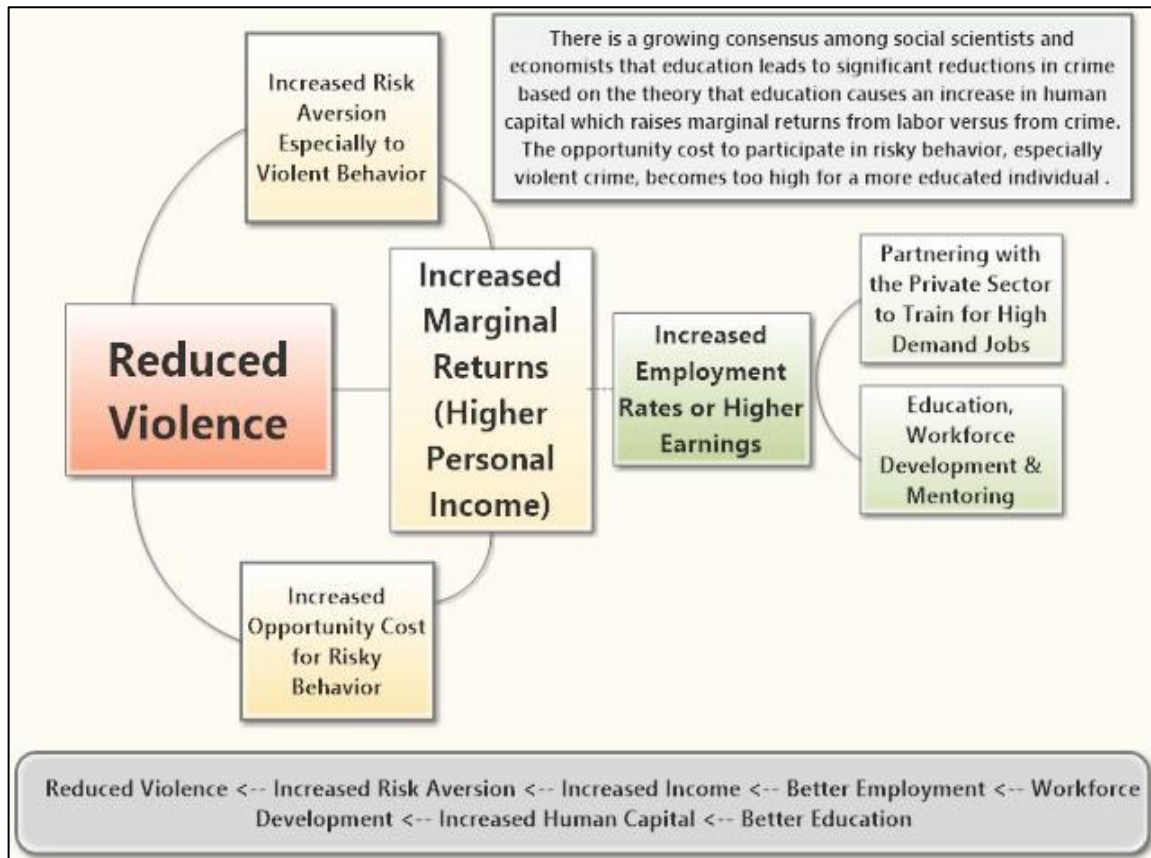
Increased Risk Aversion Especially to Violent Behavior

There is a growing consensus among social scientists and economists that education leads to significant reductions in crime based on the theory that education causes an increase in human capital which raises marginal returns from labor versus from crime. The opportunity cost to participate in risky behavior, especially violent crime, becomes too high for a more educated individual .

Reduced Violence

Increased Marginal Returns (Higher Personal Income)

Increased Employment Rates or Higher Earnings

Partnering with the Private Sector to Train for High Demand Jobs

Education, Workforce Development & Mentoring

Increased Opportunity Cost for Risky Behavior

Reduced Violence <-- Increased Risk Aversion <-- Increased Income <-- Better Employment <-- Workforce Development <-- Increased Human Capital <-- Better Education